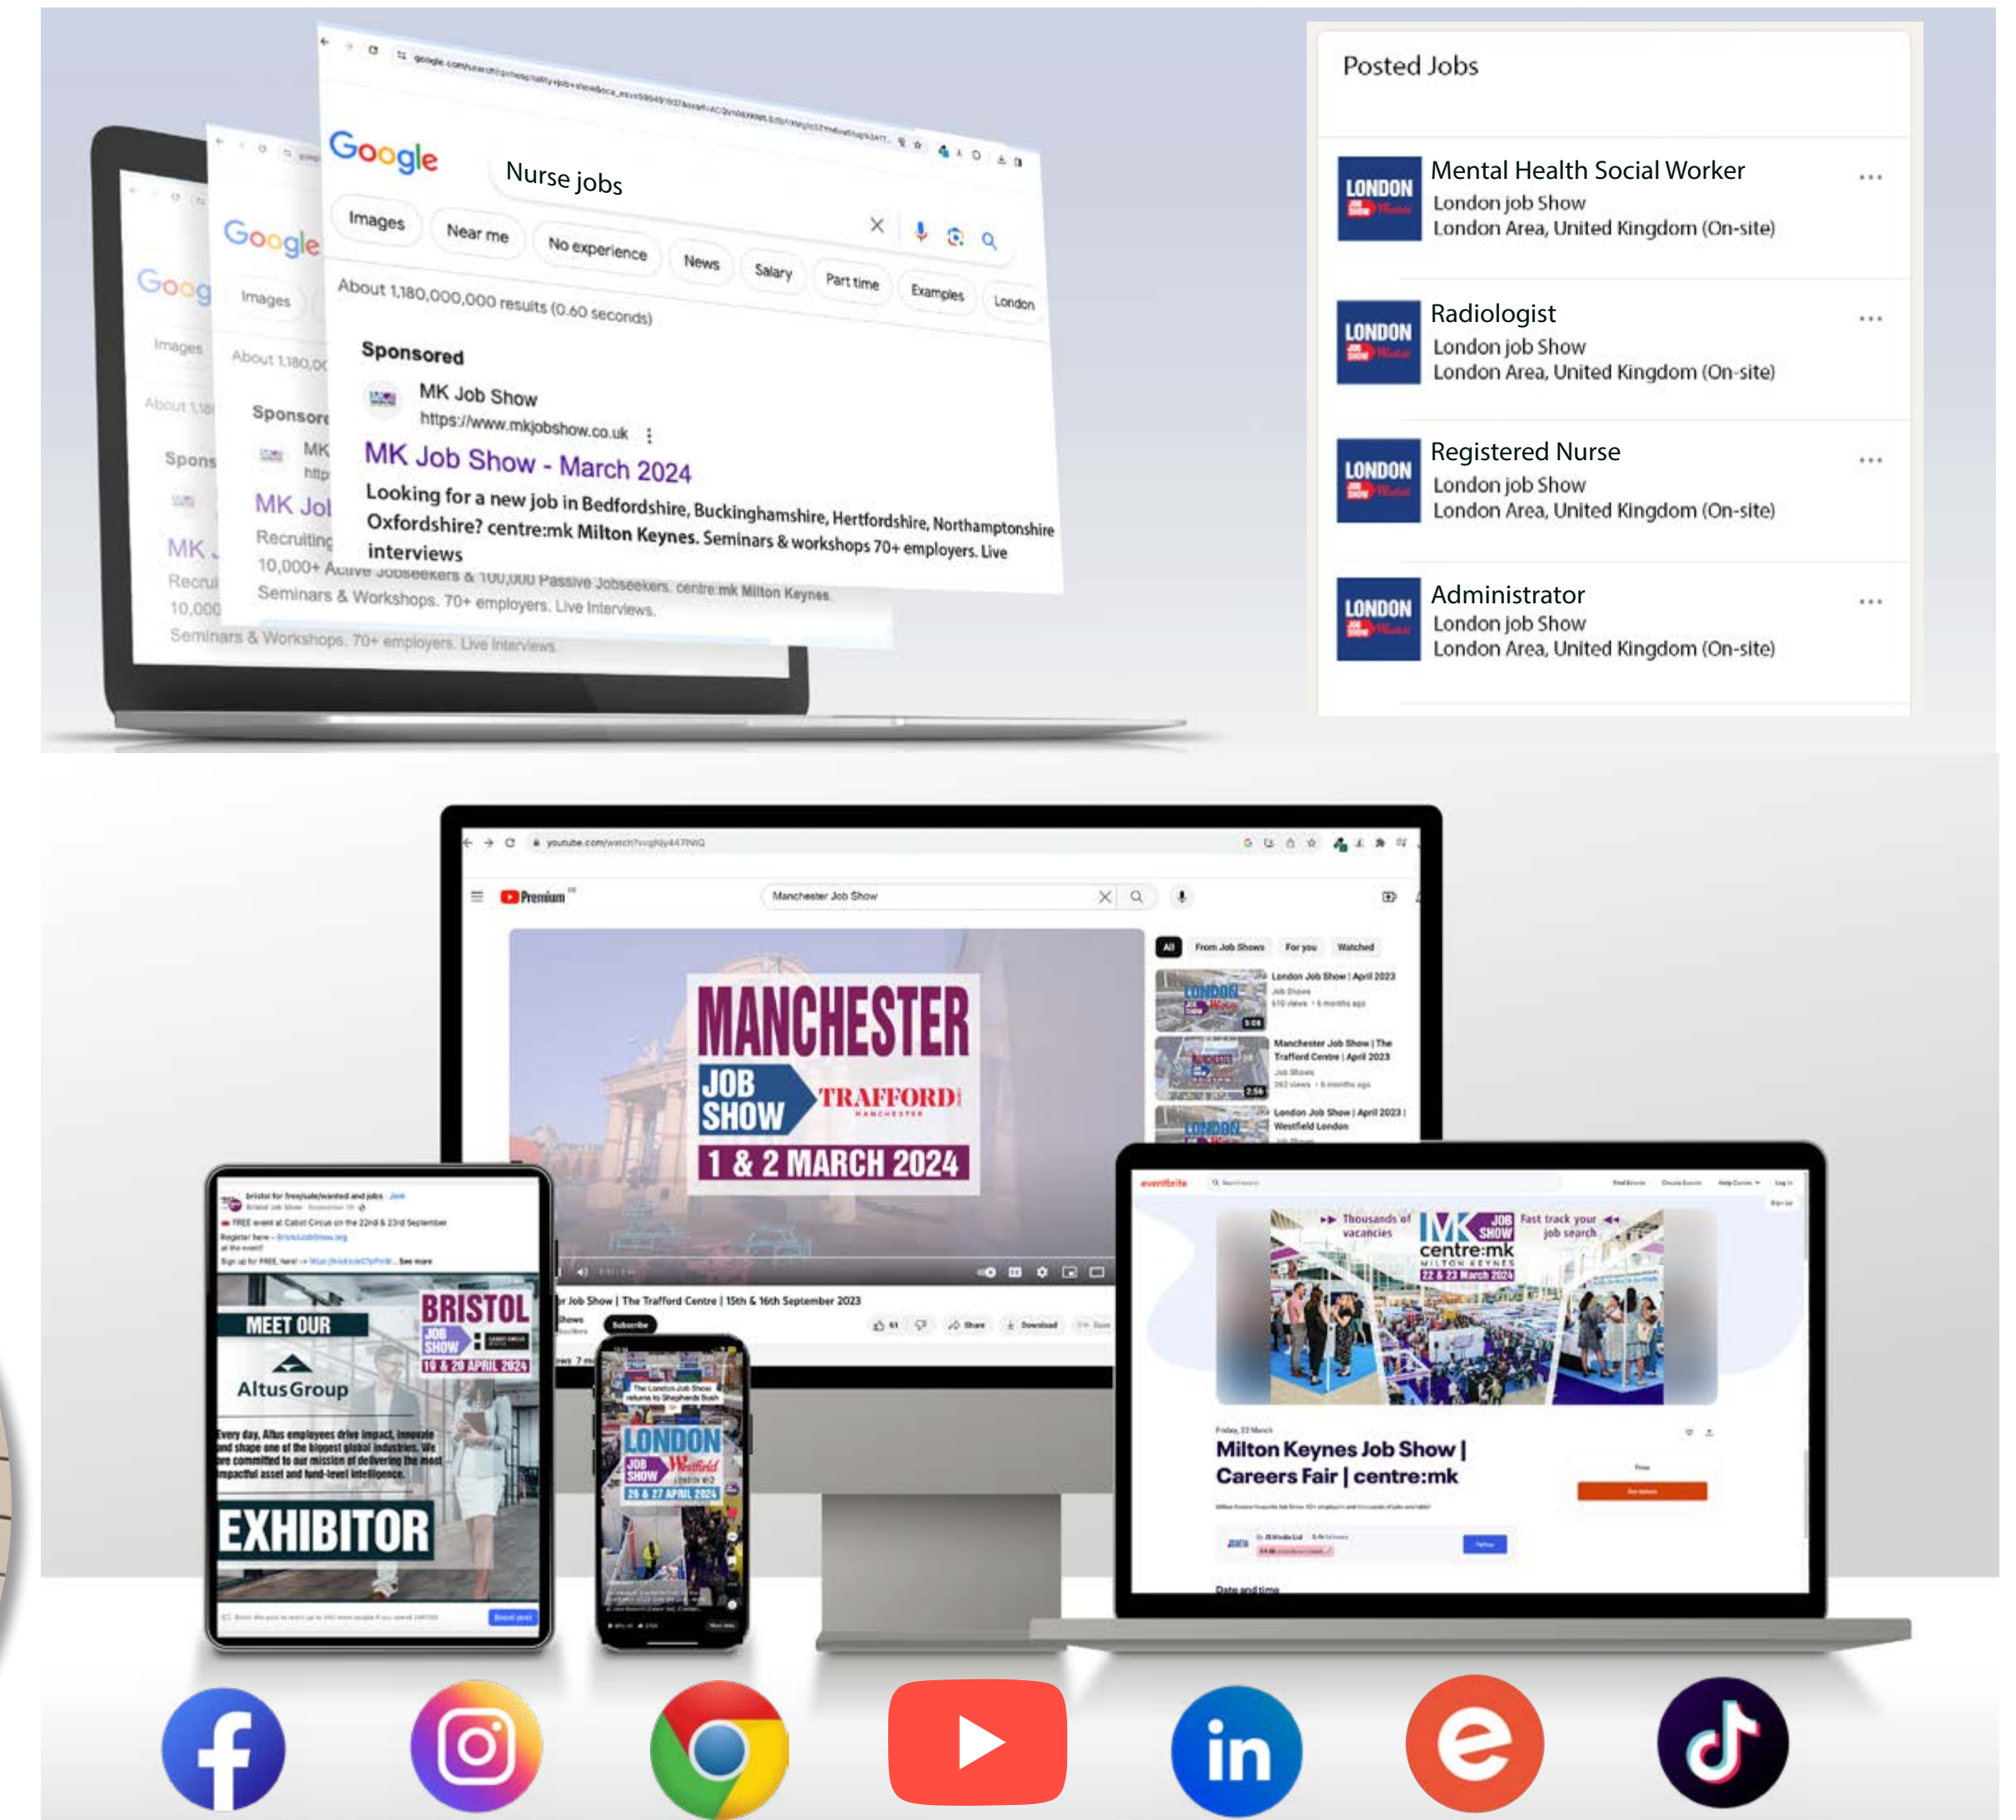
Google

Nurse jobs

Images Near me No experience News Salary Part time Examples London

About 1,180,000,000 results (0.60 seconds)

Sponsored

MK Job Show
https://www.mkjobshow.co.uk

MK Job Show - March 2024

Looking for a new job in Bedfordshire, Buckinghamshire, Hertfordshire, Northamptonshire Oxfordshire? centre:mk Milton Keynes. Seminars & workshops 70+ employers. Live interviews

10,000+ Active Jobseekers & 100,000 Passive Jobseekers. centre:mk Milton Keynes. Seminars & Workshops. 70+ employers. Live Interviews.

Posted Jobs

Mental Health Social Worker
London job Show
London Area, United Kingdom (On-site)

Radiologist
London job Show
London Area, United Kingdom (On-site)

Registered Nurse
London job Show
London Area, United Kingdom (On-site)

Administrator
London job Show
London Area, United Kingdom (On-site)

Premium

Manchester Job Show

All From Job Shows For you Watched

London Job Show | April 2023

Manchester Job Show | The Trafford Centre | April 2023

London Job Show | April 2023 | Westfield London

MANCHESTER
JOB SHOW
TRAFFORD
1 & 2 MARCH 2024

Job Show | The Trafford Centre | 15th & 16th September 2023

MEET OUR
Altus Group
BRISTOL
JOB SHOW
19 & 20 APRIL 2024
EXHIBITOR

LONDON
JOB SHOW
26 & 27 APRIL 2024

eventbrite

Thousands of vacancies
MK JOB SHOW
centre:mk
MILTON KEYNES
22 & 23 March 2024
Fast track your job search

Milton Keynes Job Show | Careers Fair | centre:mk

Date and time